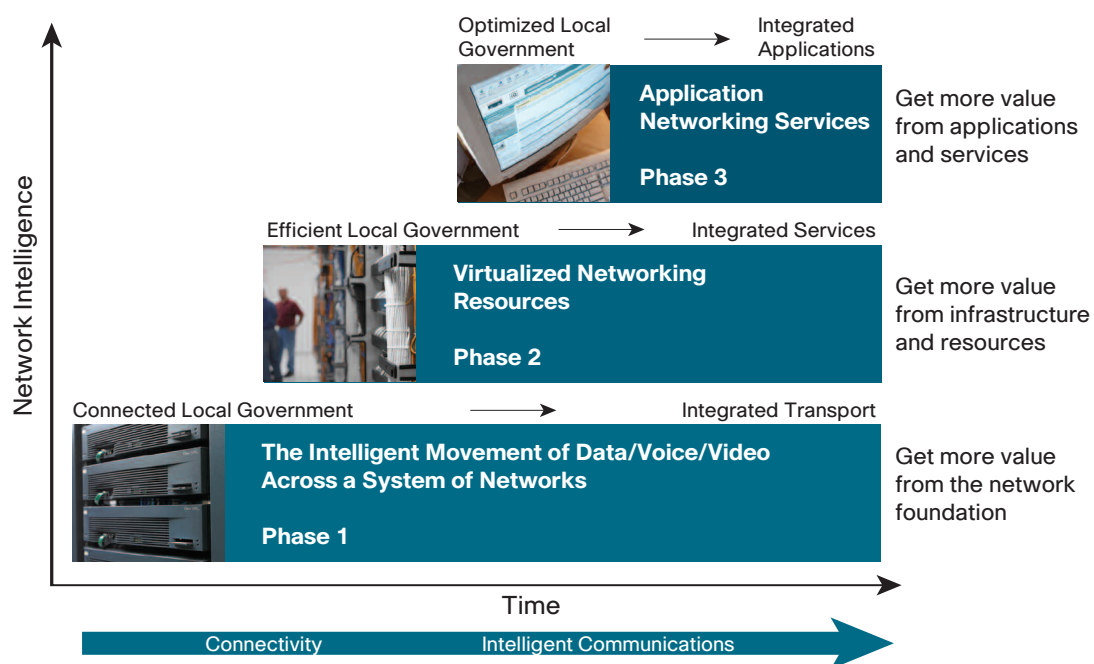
Network Intelligence

Optimized Local Government → Integrated Applications

Application Networking Services

Phase 3

Get more value from applications and services

Efficient Local Government → Integrated Services

Virtualized Networking Resources

Phase 2

Get more value from infrastructure and resources

Connected Local Government → Integrated Transport

The Intelligent Movement of Data/Voice/Video Across a System of Networks

Phase 1

Get more value from the network foundation

Time

Connectivity Intelligent Communications